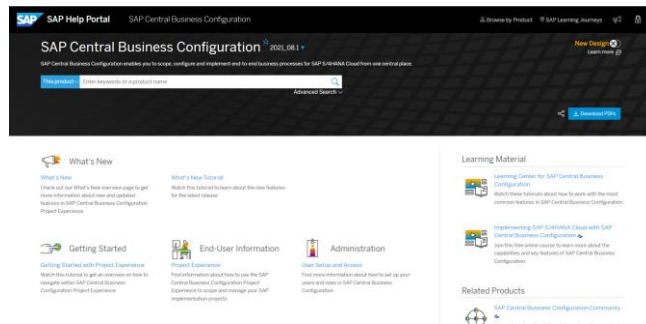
SAP SAP Help Portal SAP Central Business Configuration

Browse by Product SAP Learning Journeys

SAP Central Business Configuration 2021_08.1

New Design
Learn more

SAP Central Business Configuration enables you to scope, configure and implement end-to-end business processes for SAP S/4HANA Cloud from one central place.

This product Enter keywords or a product name

Advanced Search

Download PDFs

What's New

What's New
Check out our What's New overview page to get more information about new and updated features in SAP Central Business Configuration Project Experience.

What's New Tutorial
Watch this tutorial to learn about the new features for the latest release.

Getting Started

Getting Started with Project Experience
Watch this tutorial to get an overview on how to navigate within SAP Central Business Configuration Project Experience.

End-User Information

Project Experience
Find information about how to use the SAP Central Business Configuration Project Experience to scope and manage your SAP implementation projects.

Administration

User Setup and Access
Find more information about how to set up your users and roles in SAP Central Business Configuration.

Learning Material

Learning Center for SAP Central Business Configuration
Watch these tutorials about how to work with the most common features in SAP Central Business Configuration.

Implementing SAP S/4HANA Cloud with SAP Central Business Configuration
Join this free online course to learn more about the capabilities and key features of SAP Central Business Configuration.

Related Products

SAP Central Business Configuration Community